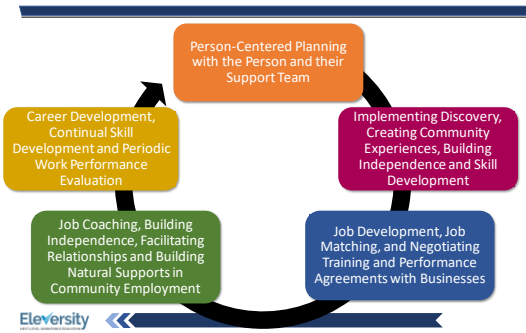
Person-Centered Planning with the Person and their Support Team

Implementing Discovery, Creating Community Experiences, Building Independence and Skill Development

Job Development, Job Matching, and Negotiating Training and Performance Agreements with Businesses

Job Coaching, Building Independence, Facilitating Relationships and Building Natural Supports in Community Employment

Career Development, Continual Skill Development and Periodic Work Performance Evaluation

Eleversity